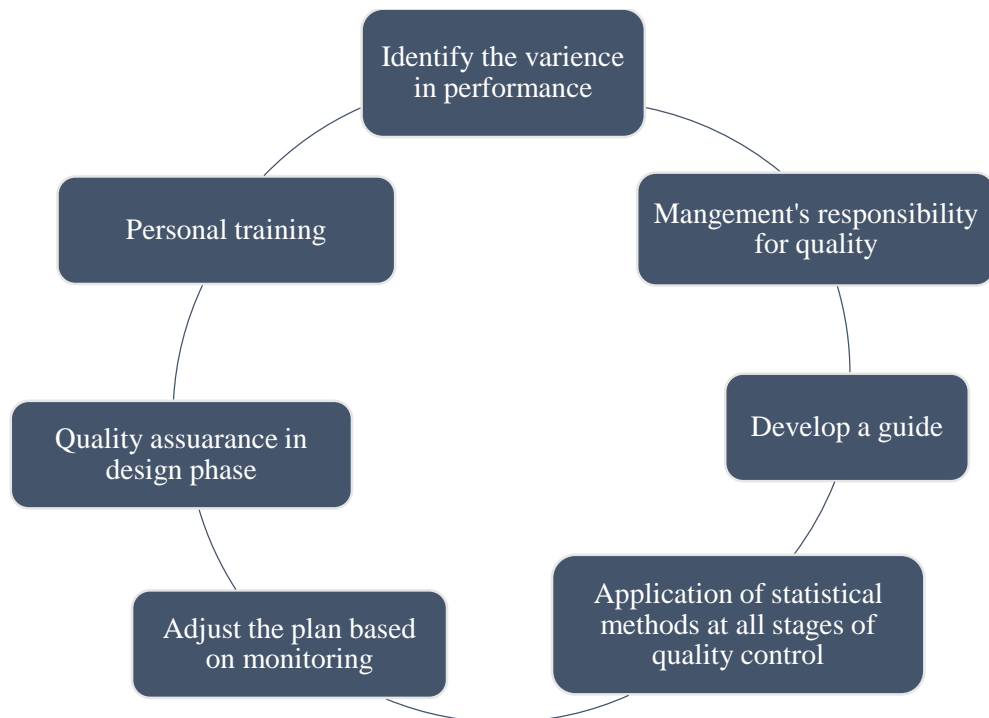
Identify the varience in performance

Mangement's responsibility for quality

Develop a guide

Application of statistical methods at all stages of quality control

Adjust the plan based on monitoring

Quality assuarance in design phase

Personal training